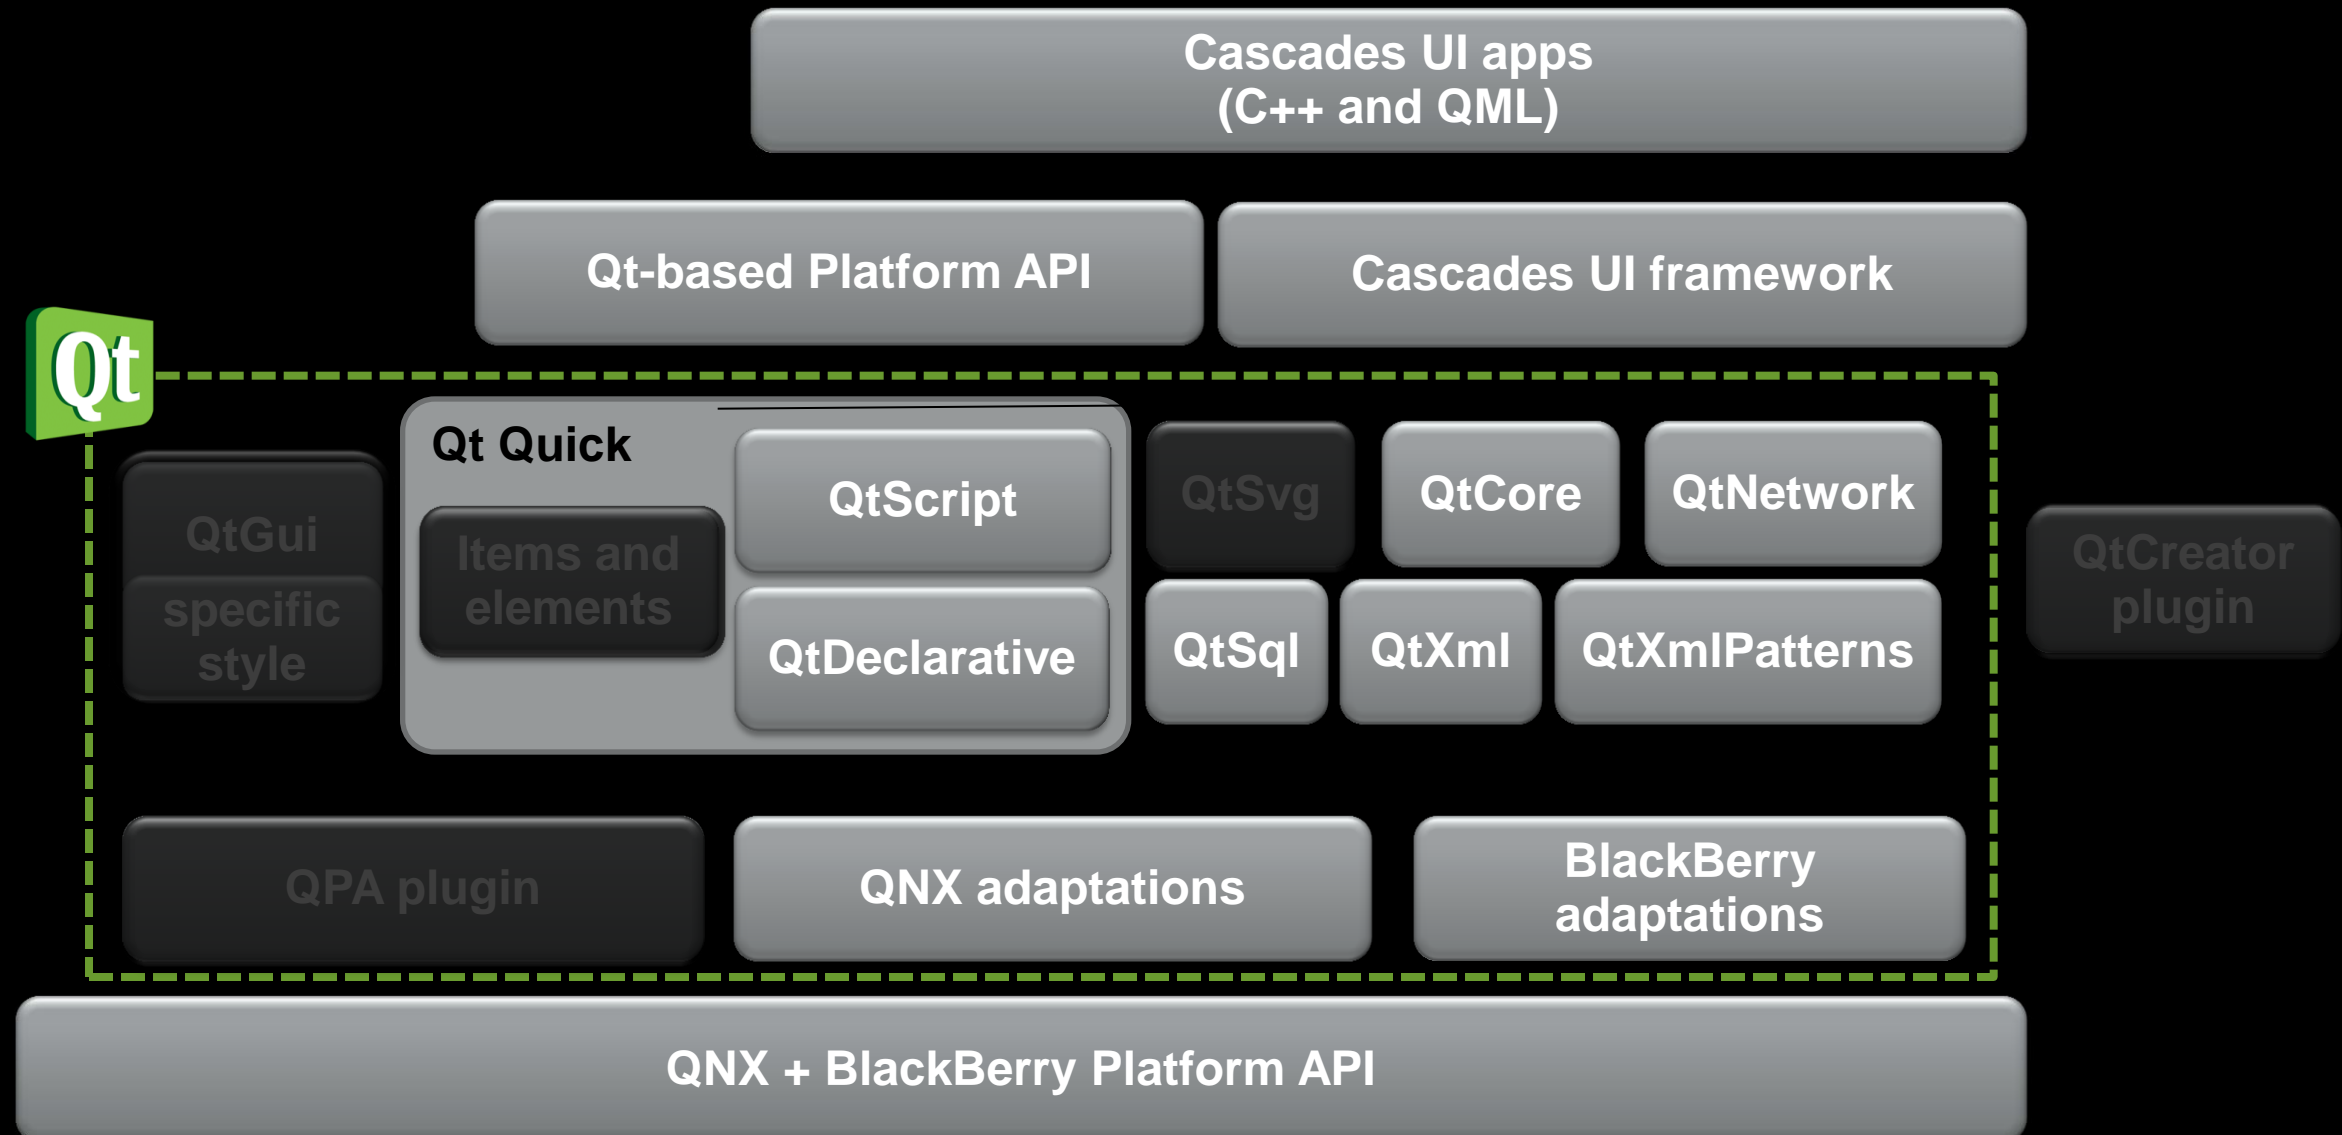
Cascades UI apps
(C++ and QML)

Qt-based Platform API

Cascades UI framework

Qt

QtGui specific style

Qt Quick

Items and elements

QtScript

QtDeclarative

QtSvg

QtCore

QtNetwork

QtSql

QtXml

QtXmlPatterns

QtCreator plugin

QPA plugin

QNX adaptations

BlackBerry adaptations

QNX + BlackBerry Platform API